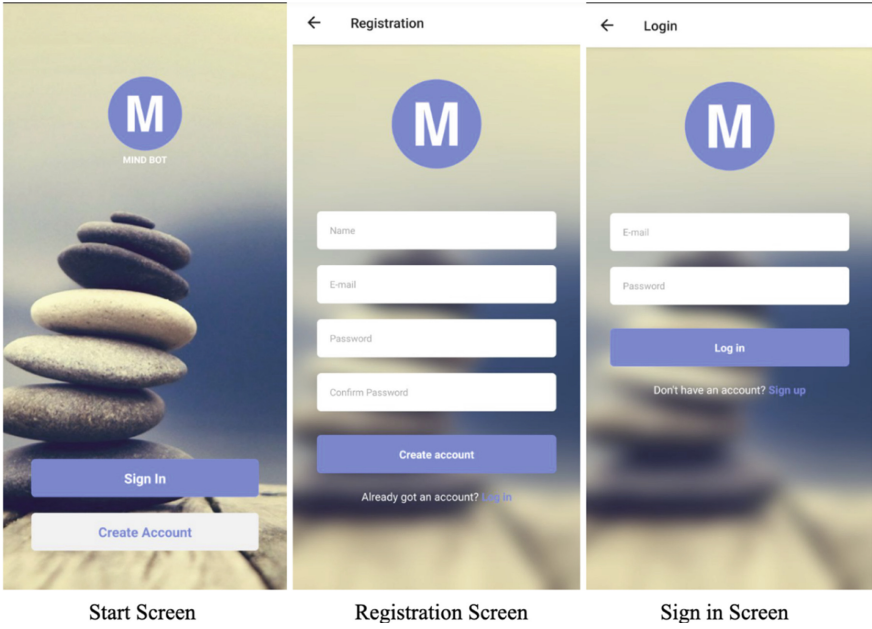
M

MIND BOT

Sign In

Create Account

Start Screen

← Registration

M

Name

E-mail

Password

Confirm Password

Create account

Already got an account? Log in

Registration Screen

← Login

M

E-mail

Password

Log in

Don't have an account? Sign up

Sign in Screen